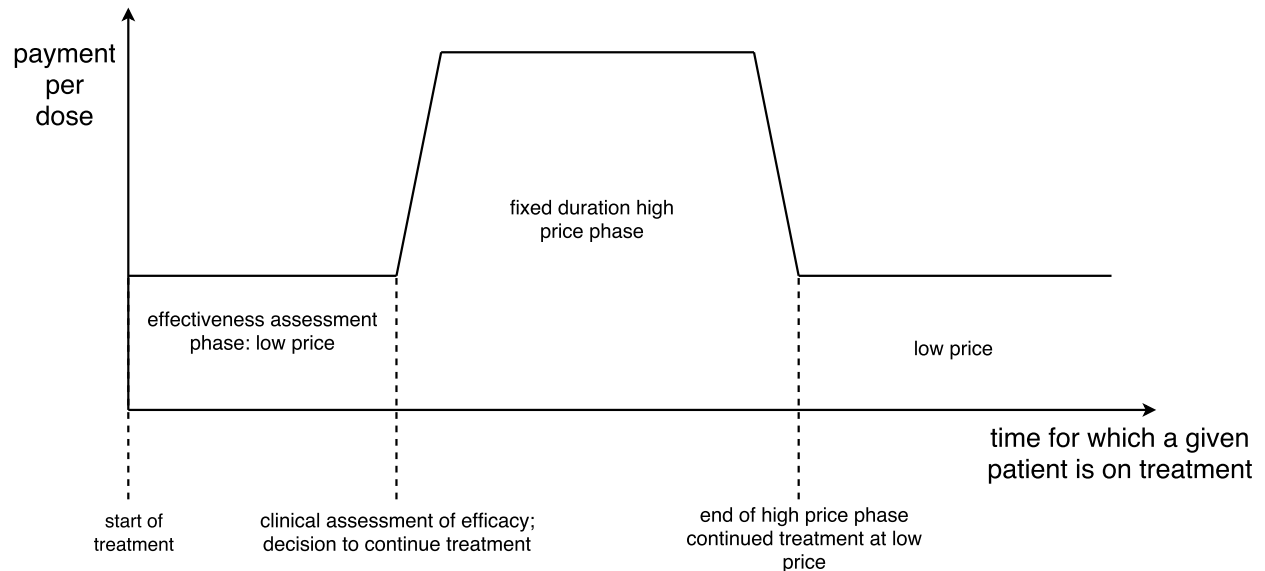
payment per dose

fixed duration high price phase

effectiveness assessment phase: low price

low price

time for which a given patient is on treatment

start of treatment

clinical assessment of efficacy; decision to continue treatment

end of high price phase continued treatment at low price